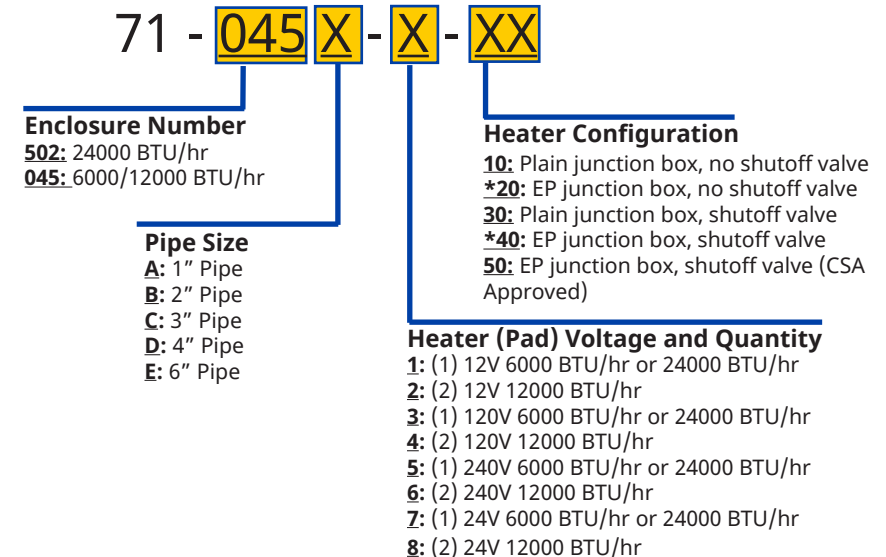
71 - 045 X - X - XX

Enclosure Number
502: 24000 BTU/hr
045: 6000/12000 BTU/hr

Pipe Size
A: 1” Pipe
B: 2” Pipe
C: 3” Pipe
D: 4” Pipe
E: 6” Pipe

Heater Configuration
10: Plain junction box, no shutoff valve
*20: EP junction box, no shutoff valve
30: Plain junction box, shutoff valve
*40: EP junction box, shutoff valve
50: EP junction box, shutoff valve (CSA Approved)

Heater (Pad) Voltage and Quantity
1: (1) 12V 6000 BTU/hr or 24000 BTU/hr
2: (2) 12V 12000 BTU/hr
3: (1) 120V 6000 BTU/hr or 24000 BTU/hr
4: (2) 120V 12000 BTU/hr
5: (1) 240V 6000 BTU/hr or 24000 BTU/hr
6: (2) 240V 12000 BTU/hr
7: (1) 24V 6000 BTU/hr or 24000 BTU/hr
8: (2) 24V 12000 BTU/hr